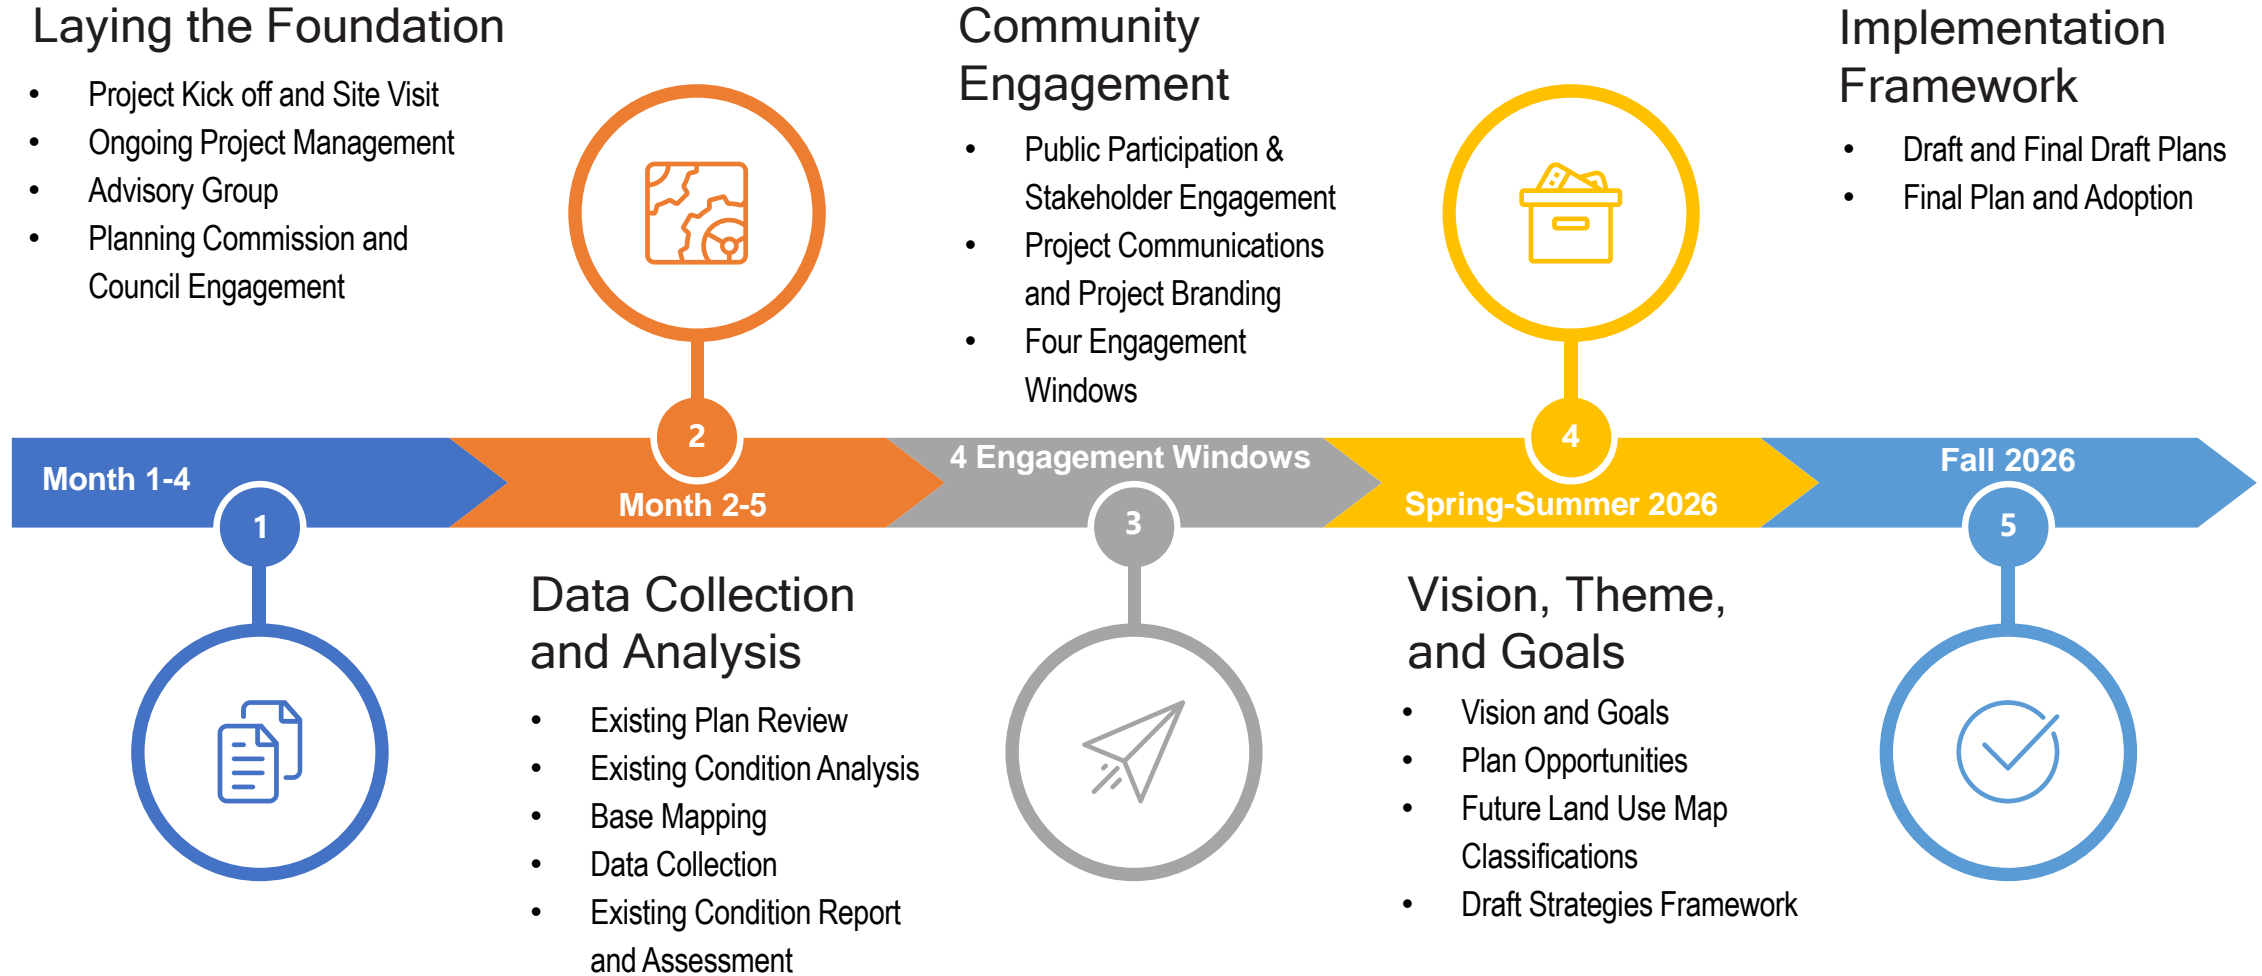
Laying the Foundation

- Project Kick off and Site Visit
- Ongoing Project Management
- Advisory Group
- Planning Commission and Council Engagement

Community Engagement

- Public Participation & Stakeholder Engagement
- Project Communications and Project Branding
- Four Engagement Windows

Implementation Framework

- Draft and Final Draft Plans
- Final Plan and Adoption

Month 1-4
1
2
Month 2-5
4 Engagement Windows
3
4
Spring-Summer 2026
Fall 2026
5

Data Collection and Analysis

- Existing Plan Review
- Existing Condition Analysis
- Base Mapping
- Data Collection
- Existing Condition Report and Assessment

Vision, Theme, and Goals

- Vision and Goals
- Plan Opportunities
- Future Land Use Map Classifications
- Draft Strategies Framework